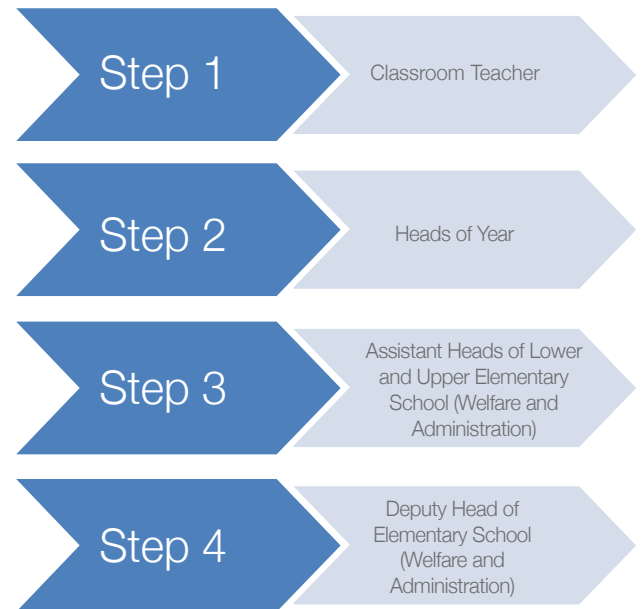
Step 1

Classroom Teacher

Step 2

Heads of Year

Step 3

Assistant Heads of Lower and Upper Elementary School (Welfare and Administration)

Step 4

Deputy Head of Elementary School (Welfare and Administration)